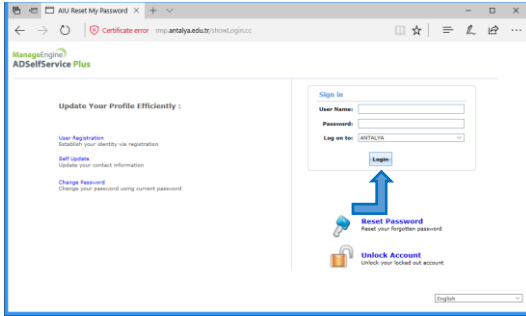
AIU Reset My Password ×

Certificate error rmp.antalya.edu.tr/showLogin.cc

ManageEngine
ADSelfService Plus

Update Your Profile Efficiently :

User Registration
Establish your identity via registration

Self Update
Update your contact information

Change Password
Change your password using current password

Sign in

User Name:

Password:

Log on to: ANTALYA

Login

Reset Password
Reset your forgotten password

Unlock Account
Unlock your locked out account

English